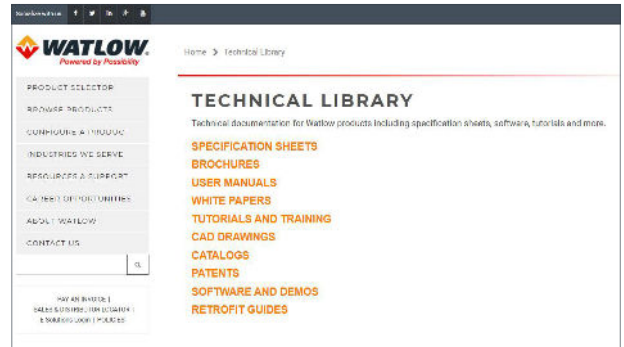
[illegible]

WATLOW.
Powered by Possibility

PRODUCT SELECTOR
BROWSE PRODUCTS
CONFIGURE A PRODUCT
INDUSTRIES WE SERVE
RESOURCES & SUPPORT
CAREER OPPORTUNITIES
ABOUT WATLOW
CONTACT US

PAY AN INVOICE |
SALES & DISTRIBUTOR LOCATOR |
E-Solutions Login | POLICIES

Home > Technical Library

TECHNICAL LIBRARY

Technical documentation for Watlow products including specification sheets, software, tutorials and more.

SPECIFICATION SHEETS
BROCHURES
USER MANUALS
WHITE PAPERS
TUTORIALS AND TRAINING
CAD DRAWINGS
CATALOGS
PATENTS
SOFTWARE AND DEMOS
RETROFIT GUIDES